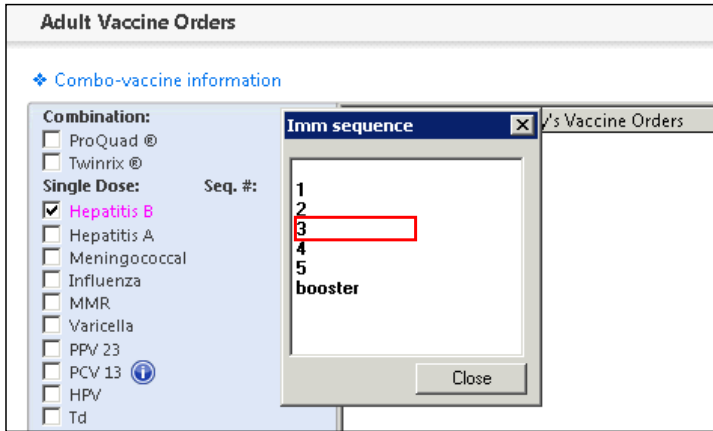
Adult Vaccine Orders

❖ Combo-vaccine information

Combination:
ProQuad ®
Twinrix ®
Single Dose: Seq. #:
Hepatitis B
Hepatitis A
Meningococcal
Influenza
MMR
Varicella
PPV 23
PCV 13
HPV
Td

Imm sequence
1
2
3
4
5
booster
Close

y's Vaccine Orders